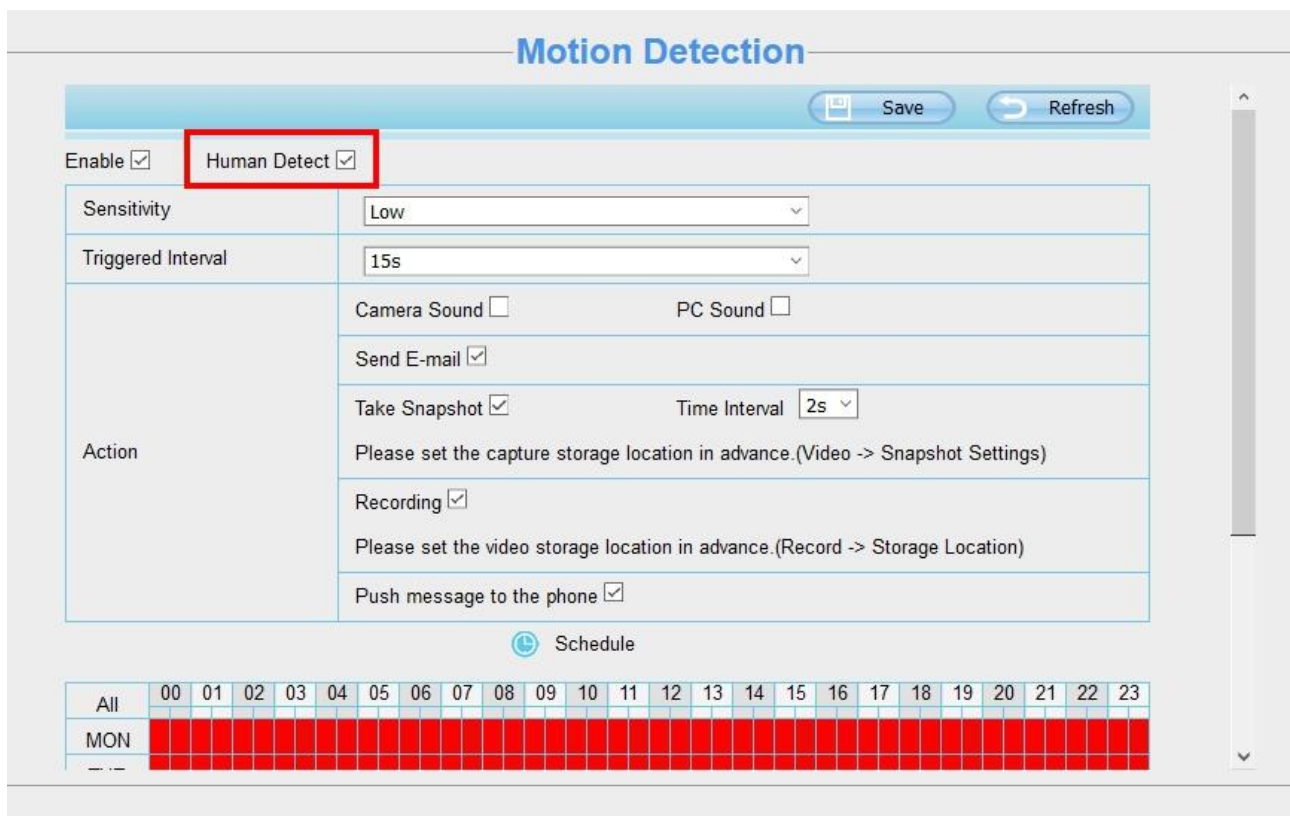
Motion Detection

Save Refresh

Enable ☑ Human Detect ☑

| Sensitivity | Low |
|---|---|
| Triggered Interval | 15s |
| Action | Camera Sound ☐ PC Sound ☐ |
| | Send E-mail ☑ |
| | Take Snapshot ☑ Time Interval 2s<br>Please set the capture storage location in advance.(Video -> Snapshot Settings) |
| | Recording ☑<br>Please set the video storage location in advance.(Record -> Storage Location) |
| | Push message to the phone ☑ |

Schedule

| All | 00 | 01 | 02 | 03 | 04 | 05 | 06 | 07 | 08 | 09 | 10 | 11 | 12 | 13 | 14 | 15 | 16 | 17 | 18 | 19 | 20 | 21 | 22 | 23 |
|---|---|---|---|---|---|---|---|---|---|---|---|---|---|---|---|---|---|---|---|---|---|---|---|---|
| MON | | | | | | | | | | | | | | | | | | | | | | | | |
| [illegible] | | | | | | | | | | | | | | | | | | | | | | | | |